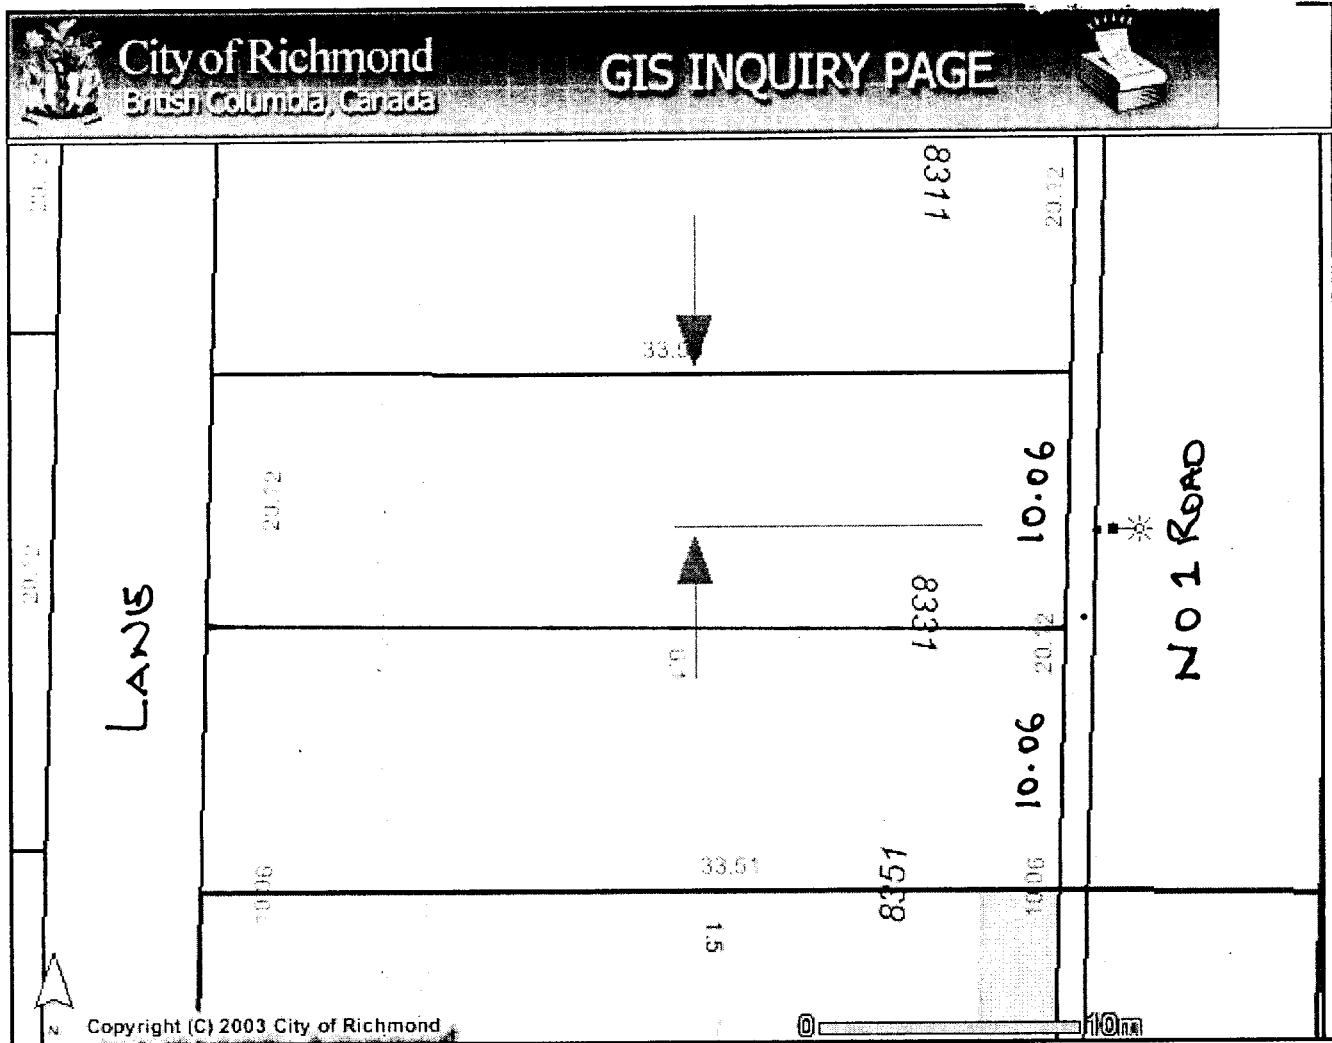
City of Richmond
British Columbia, Canada

GIS INQUIRY PAGE

8311

20.12

33.5

20.12

10.06

No 1 Road

Lane

8331

20.12

10.06

33.51

8351

20.06

1.5

N

Copyright (C) 2003 City of Richmond

0

10m